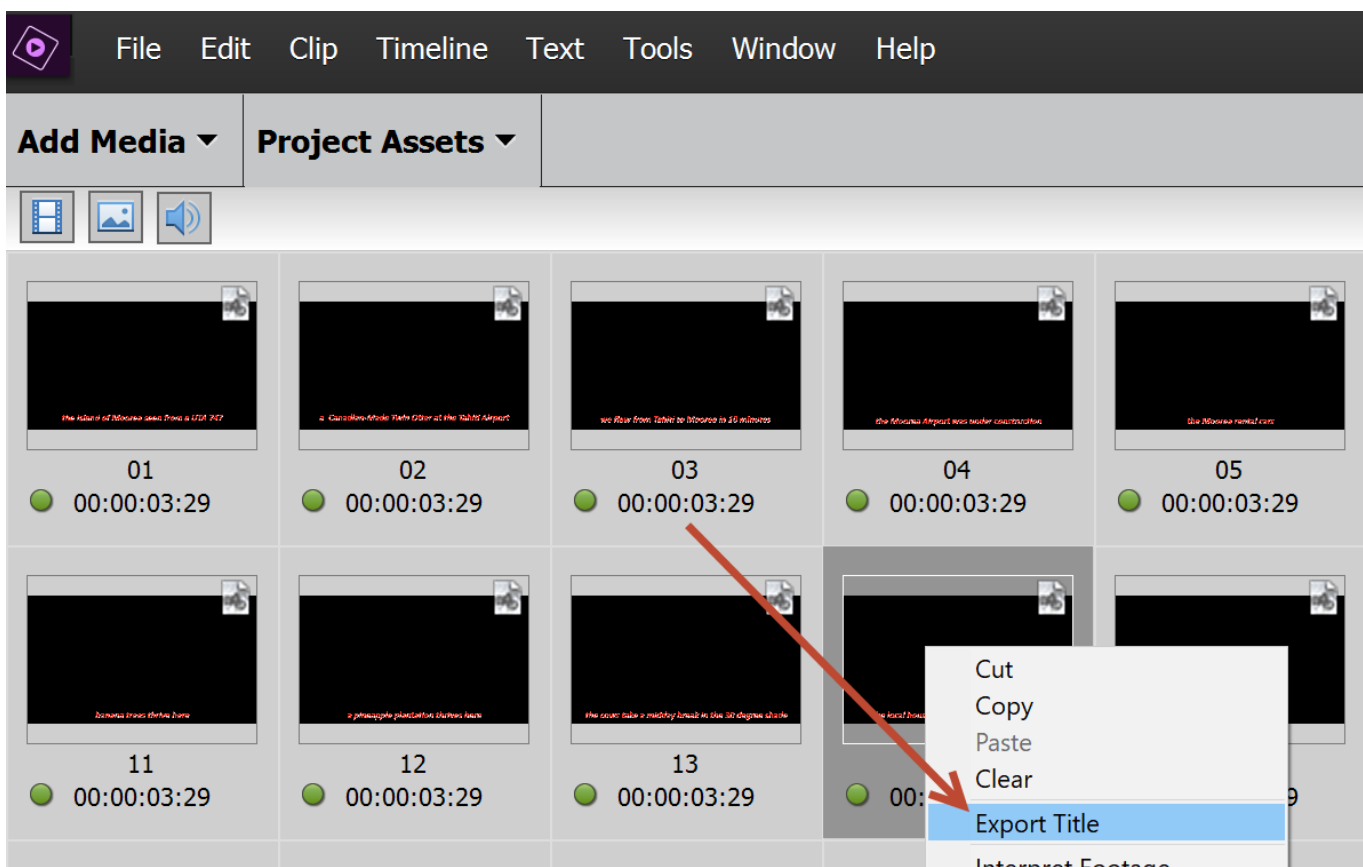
File Edit Clip Timeline Text Tools Window Help

Add Media ▾ Project Assets ▾

the island of Moorea seen from a UTA 747

01
00:00:03:29

a Canadian-Made Twin Otter at the Tahiti Airport

02
00:00:03:29

we flew from Tahiti to Moorea in 10 minutes

03
00:00:03:29

the Moorea Airport was under construction

04
00:00:03:29

the Moorea rental cars

05
00:00:03:29

banana trees thrive here

11
00:00:03:29

a pineapple plantation thrives here

12
00:00:03:29

the cows take a midday break in the 30 degree shade

13
00:00:03:29

the local hous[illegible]

00:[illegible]

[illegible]9

Cut
Copy
Paste
Clear
Export Title
Interpret Footage